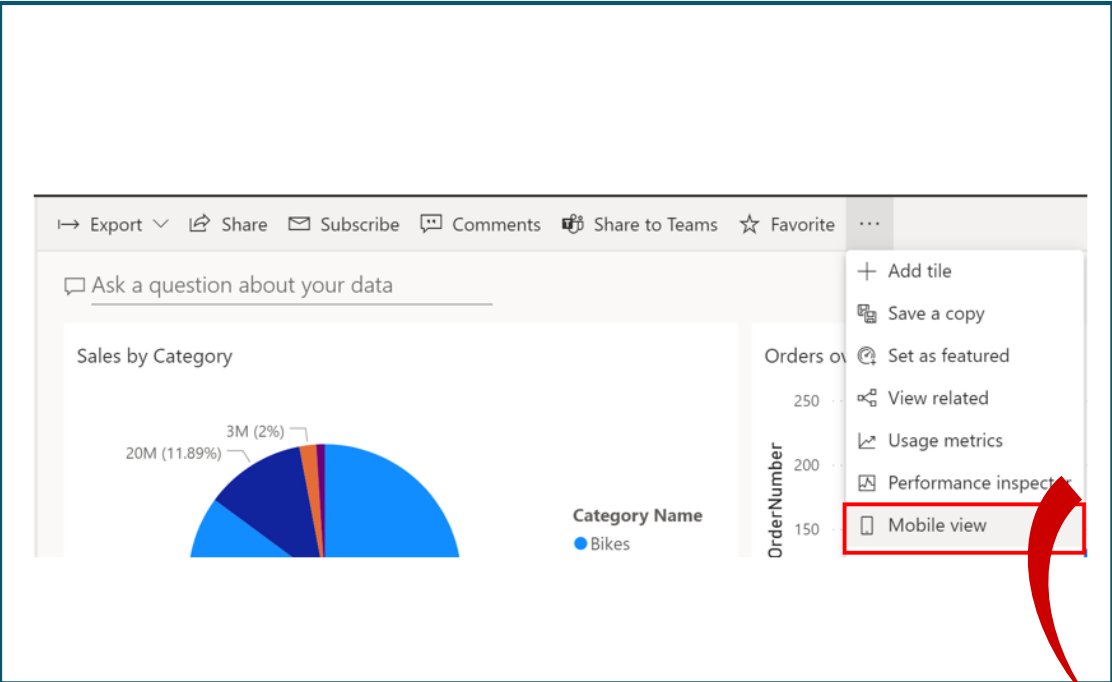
Export Share Subscribe Comments Share to Teams Favorite ···

Ask a question about your data

Sales by Category

3M (2%)
20M (11.89%)

Category Name
Bikes

Orders ov
250
200
150
OrderNumber

Add tile
Save a copy
Set as featured
View related
Usage metrics
Performance inspector
Mobile view